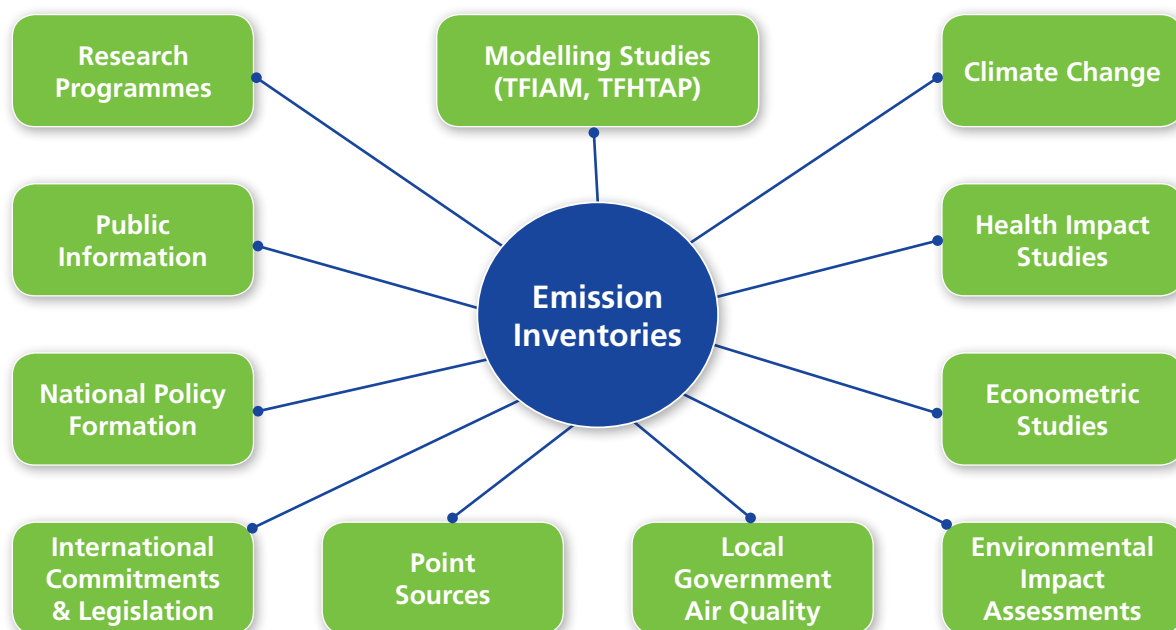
Research Programmes

Modelling Studies (TFIAM, TFHTAP)

Climate Change

Public Information

Emission Inventories

Health Impact Studies

National Policy Formation

Econometric Studies

International Commitments & Legislation

Point Sources

Local Government Air Quality

Environmental Impact Assessments